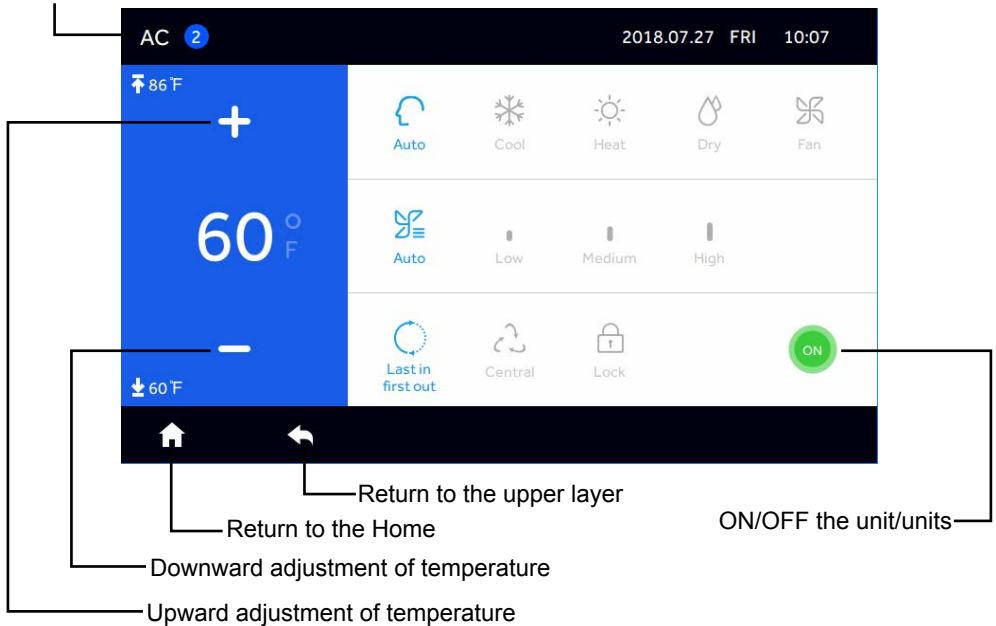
AC 2

2018.07.27 FRI 10:07

86℉

+

60 °F

−

60℉

Auto Cool Heat Dry Fan

Auto Low Medium High

Last in first out Central Lock

ON

Return to the upper layer

Return to the Home

ON/OFF the unit/units

Downward adjustment of temperature

Upward adjustment of temperature